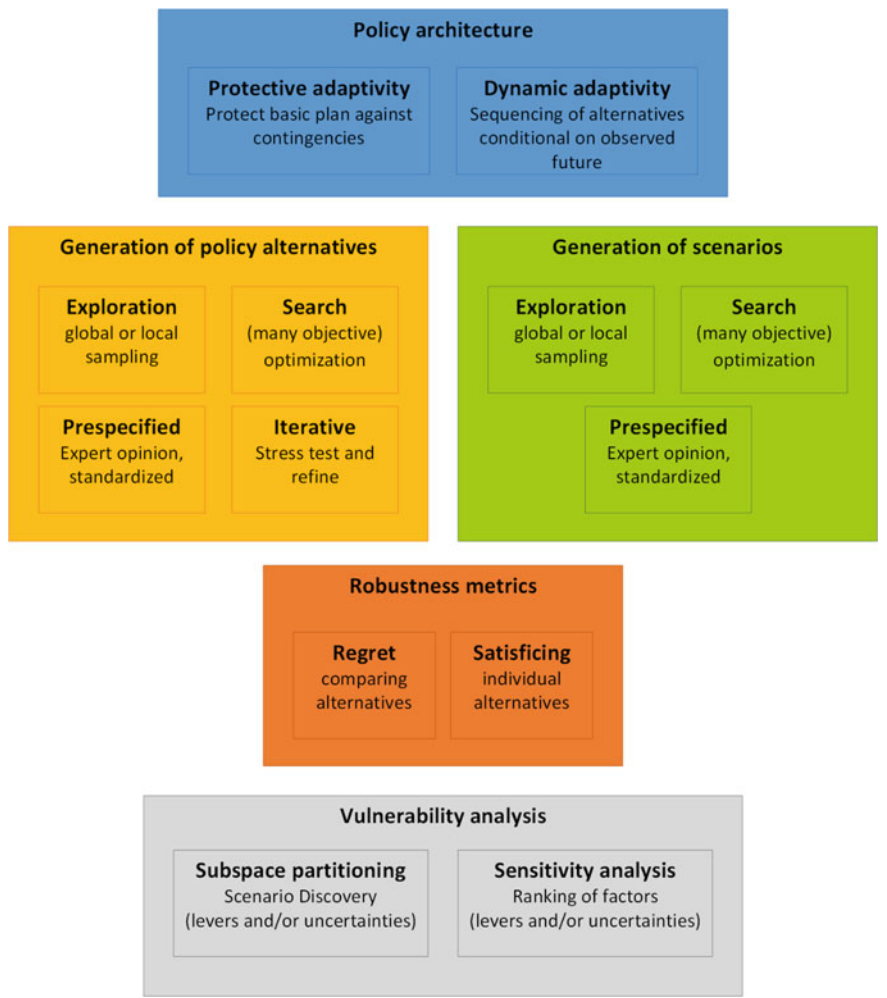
Policy architecture

Protective adaptivity
Protect basic plan against contingencies

Dynamic adaptivity
Sequencing of alternatives conditional on observed future

Generation of policy alternatives

Exploration
global or local sampling

Search
(many objective) optimization

Prespecified
Expert opinion, standardized

Iterative
Stress test and refine

Generation of scenarios

Exploration
global or local sampling

Search
(many objective) optimization

Prespecified
Expert opinion, standardized

Robustness metrics

Regret
comparing alternatives

Satisficing
individual alternatives

Vulnerability analysis

Subspace partitioning
Scenario Discovery
(levers and/or uncertainties)

Sensitivity analysis
Ranking of factors
(levers and/or uncertainties)